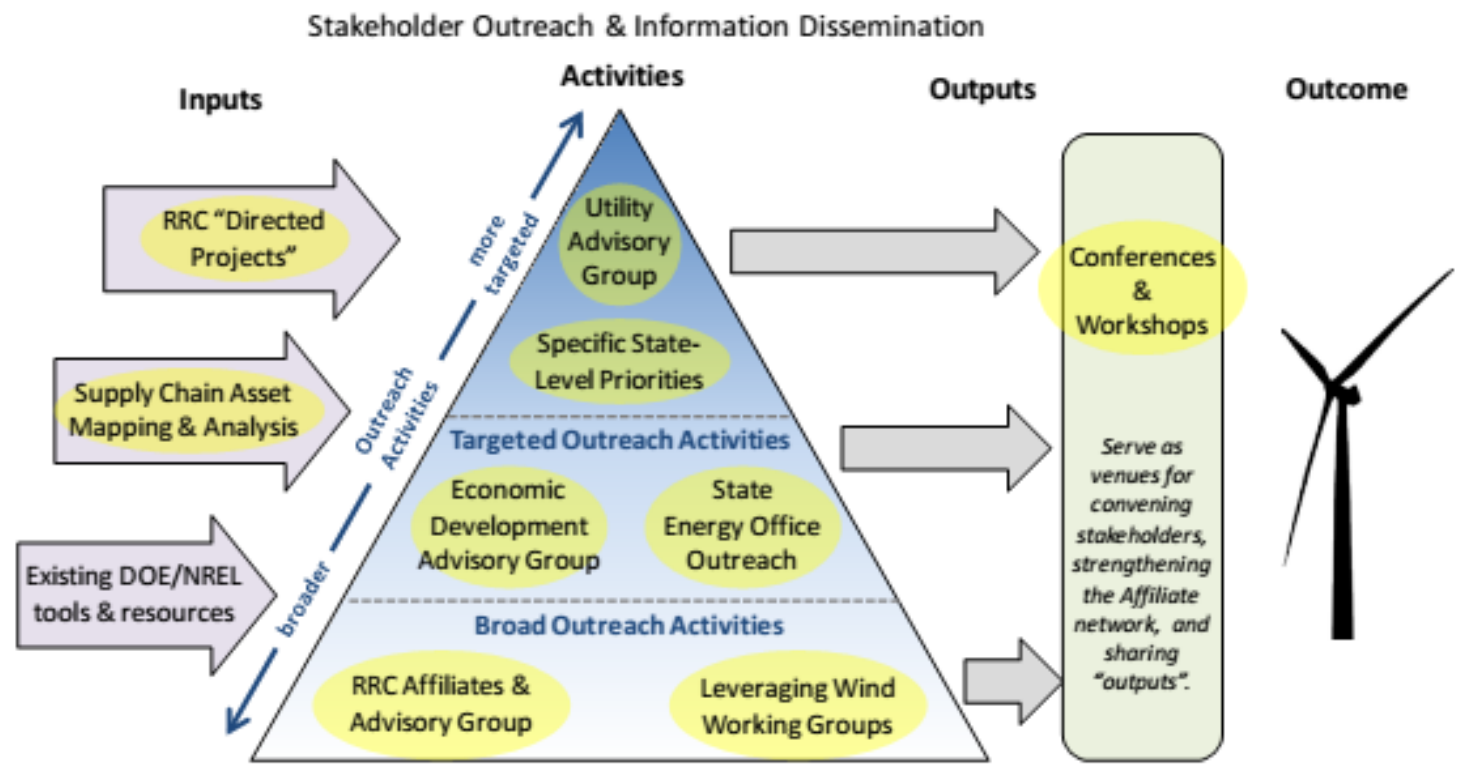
Stakeholder Outreach & Information Dissemination

Inputs

Activities

Outputs

Outcome

RRC "Directed Projects"

Supply Chain Asset Mapping & Analysis

Existing DOE/NREL tools & resources

more targeted

Outreach Activities

broader

Utility Advisory Group

Specific State-Level Priorities

Targeted Outreach Activities

Economic Development Advisory Group

State Energy Office Outreach

Broad Outreach Activities

RRC Affiliates & Advisory Group

Leveraging Wind Working Groups

Conferences & Workshops

Serve as venues for convening stakeholders, strengthening the Affiliate network, and sharing "outputs".